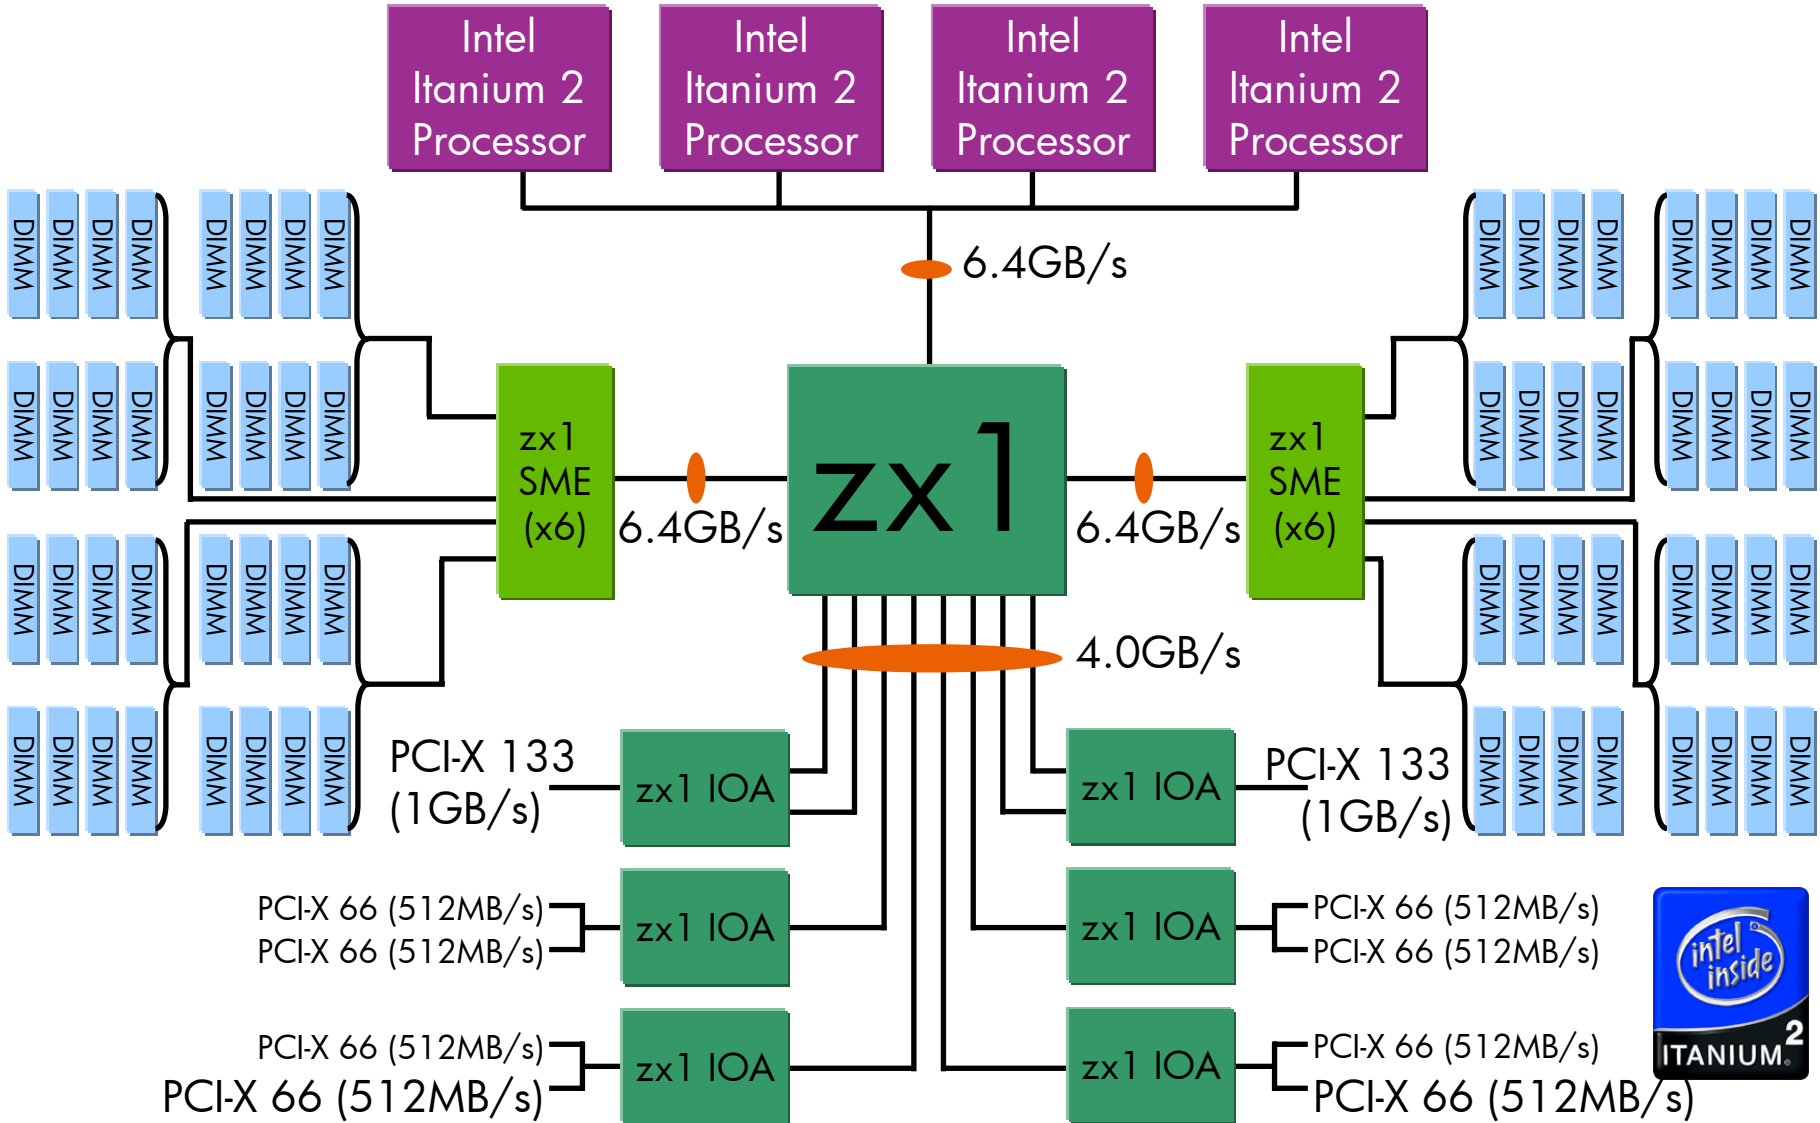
Intel Itanium 2 Processor

Intel Itanium 2 Processor

Intel Itanium 2 Processor

Intel Itanium 2 Processor

6.4GB/s

DIMM DIMM DIMM DIMM DIMM DIMM DIMM DIMM
DIMM DIMM DIMM DIMM DIMM DIMM DIMM DIMM
DIMM DIMM DIMM DIMM DIMM DIMM DIMM DIMM
DIMM DIMM DIMM DIMM DIMM DIMM DIMM DIMM

zx1 SME (x6)

6.4GB/s

zx1

6.4GB/s

zx1 SME (x6)

DIMM DIMM DIMM DIMM DIMM DIMM DIMM DIMM
DIMM DIMM DIMM DIMM DIMM DIMM DIMM DIMM
DIMM DIMM DIMM DIMM DIMM DIMM DIMM DIMM
DIMM DIMM DIMM DIMM DIMM DIMM DIMM DIMM

4.0GB/s

PCI-X 133 (1GB/s)

zx1 IOA

zx1 IOA

PCI-X 133 (1GB/s)

PCI-X 66 (512MB/s)
PCI-X 66 (512MB/s)

zx1 IOA

zx1 IOA

PCI-X 66 (512MB/s)
PCI-X 66 (512MB/s)

PCI-X 66 (512MB/s)
PCI-X 66 (512MB/s)

zx1 IOA

zx1 IOA

PCI-X 66 (512MB/s)
PCI-X 66 (512MB/s)

intel inside
ITANIUM 2